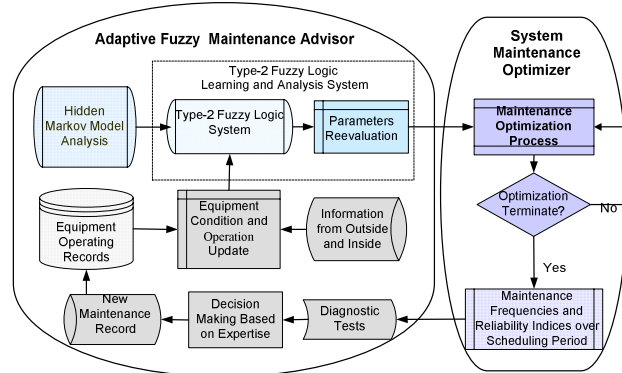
Adaptive Fuzzy Maintenance Advisor

Type-2 Fuzzy Logic Learning and Analysis System

Hidden Markov Model Analysis

Type-2 Fuzzy Logic System

Parameters Reevaluation

Equipment Operating Records

Equipment Condition and Operation Update

Information from Outside and Inside

New Maintenance Record

Decision Making Based on Expertise

Diagnostic Tests

System Maintenance Optimizer

Maintenance Optimization Process

Optimization Terminate?

No

Yes

Maintenance Frequencies and Reliability Indices over Scheduling Period